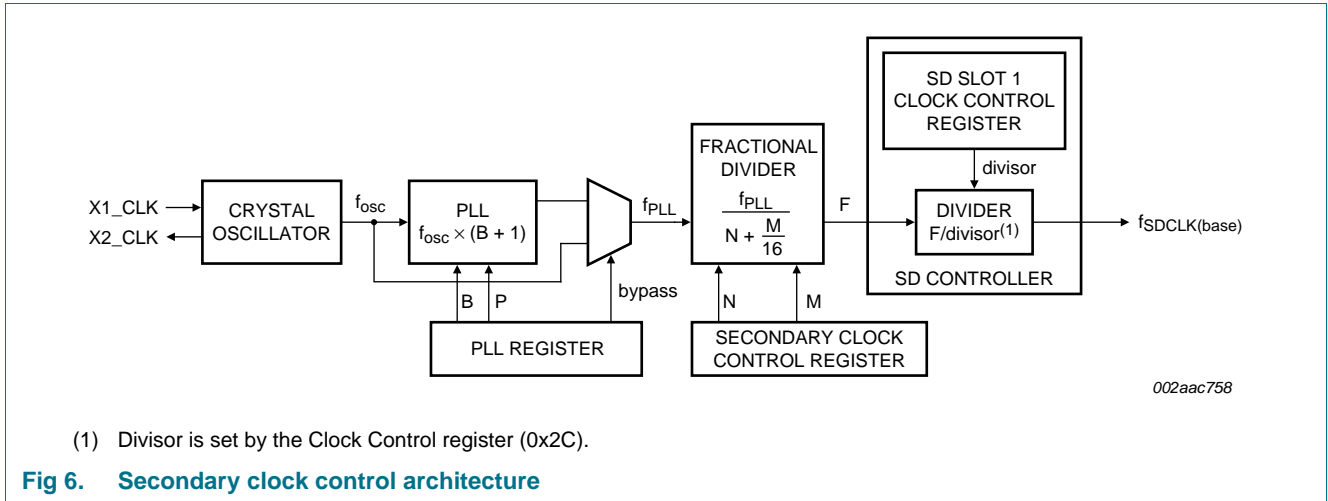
X1_CLK
X2_CLK
CRYSTAL OSCILLATOR
$f_{osc}$
PLL
$f_{osc} \times (B + 1)$
B
P
PLL REGISTER
bypass
$f_{PLL}$
FRACTIONAL DIVIDER
$\frac{f_{PLL}}{N + \frac{M}{16}}$
N
M
SECONDARY CLOCK CONTROL REGISTER
F
SD SLOT 1 CLOCK CONTROL REGISTER
divisor
DIVIDER
F/divisor$^{(1)}$
SD CONTROLLER
$f_{SDCLK(base)}$
002aac758

(1) Divisor is set by the Clock Control register (0x2C).

Fig 6. Secondary clock control architecture